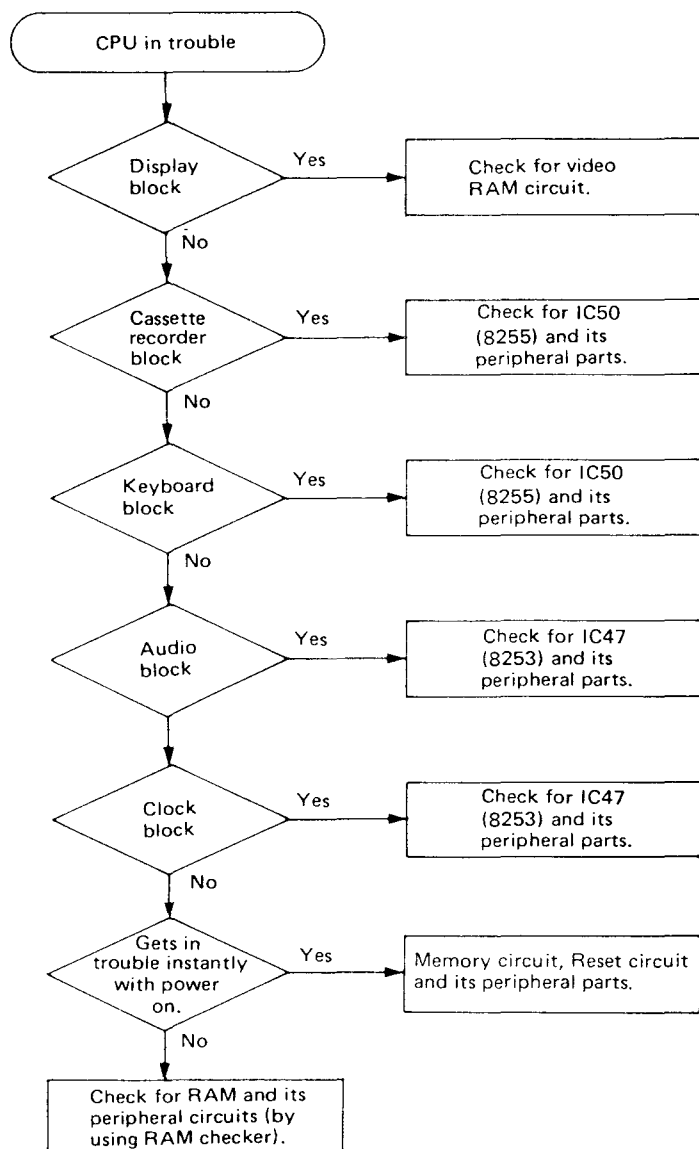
CPU in trouble

Display block

Yes

Check for video RAM circuit.

No

Cassette recorder block

Yes

Check for IC50 (8255) and its peripheral parts.

No

Keyboard block

Yes

Check for IC50 (8255) and its peripheral parts.

No

Audio block

Yes

Check for IC47 (8253) and its peripheral parts.

Clock block

Yes

Check for IC47 (8253) and its peripheral parts.

No

Gets in trouble instantly with power on.

Yes

Memory circuit, Reset circuit and its peripheral parts.

No

Check for RAM and its peripheral circuits (by using RAM checker).